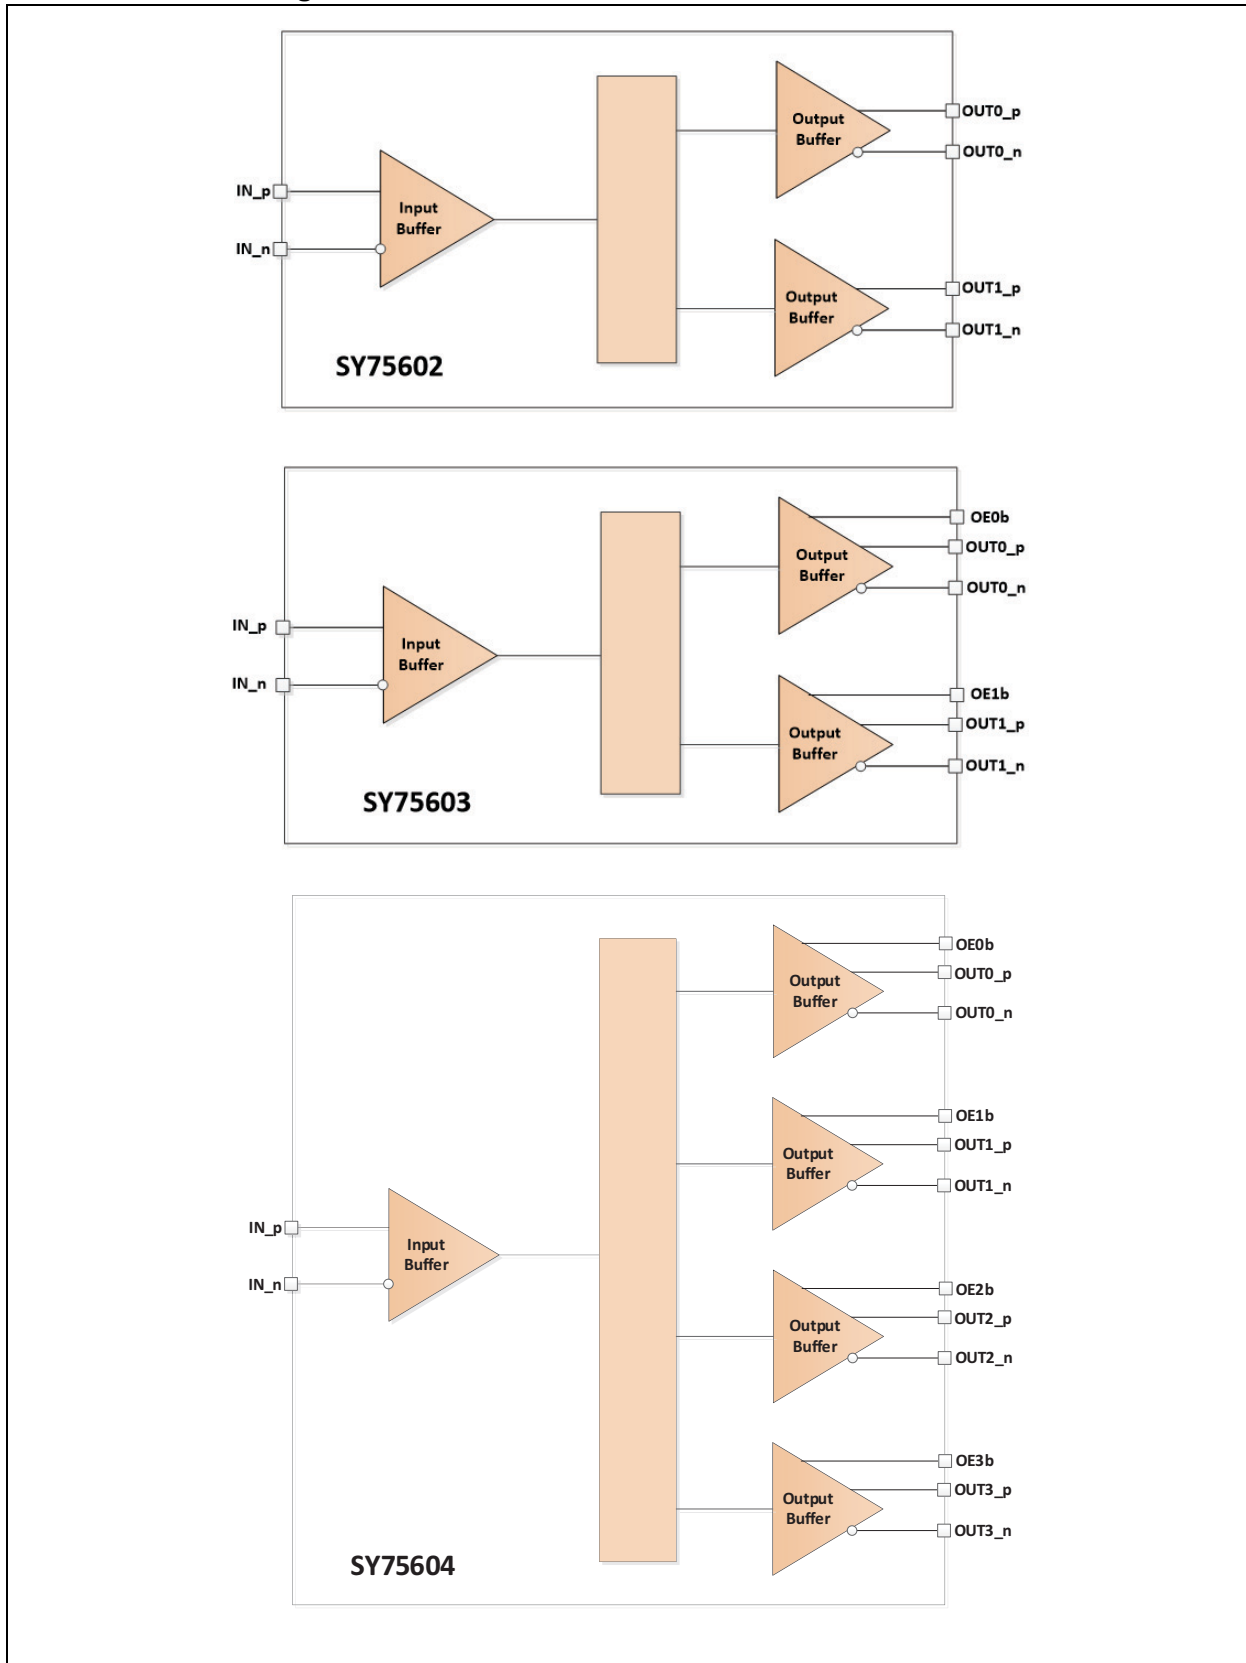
IN_p
IN_n
Input Buffer
Output Buffer
OUT0_p
OUT0_n
Output Buffer
OUT1_p
OUT1_n
SY75602

IN_p
IN_n
Input Buffer
OE0b
Output Buffer
OUT0_p
OUT0_n
OE1b
Output Buffer
OUT1_p
OUT1_n
SY75603

IN_p
IN_n
Input Buffer
OE0b
Output Buffer
OUT0_p
OUT0_n
OE1b
Output Buffer
OUT1_p
OUT1_n
OE2b
Output Buffer
OUT2_p
OUT2_n
OE3b
Output Buffer
OUT3_p
OUT3_n
SY75604